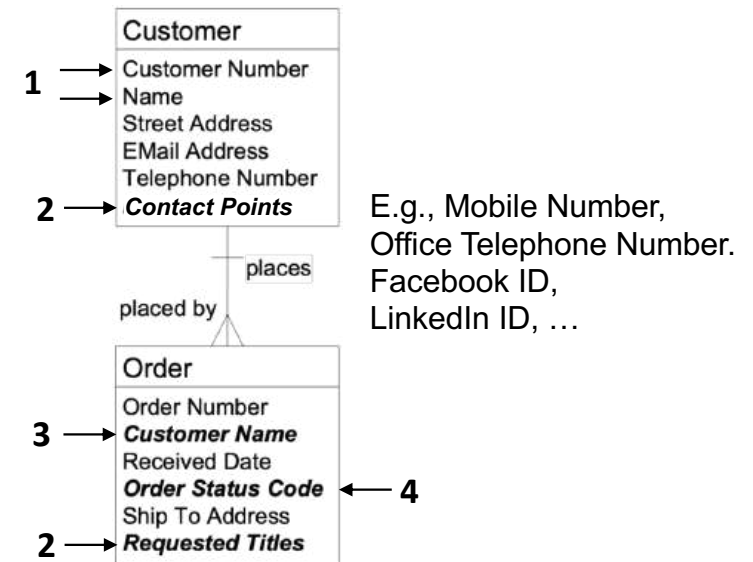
Customer

1 Customer Number
Name
Street Address
EMail Address
Telephone Number
2 *Contact Points*

E.g., Mobile Number, Office Telephone Number. Facebook ID, LinkedIn ID, …

places

placed by

Order

Order Number
3 *Customer Name*
Received Date
*Order Status Code* 4
Ship To Address
2 *Requested Titles*